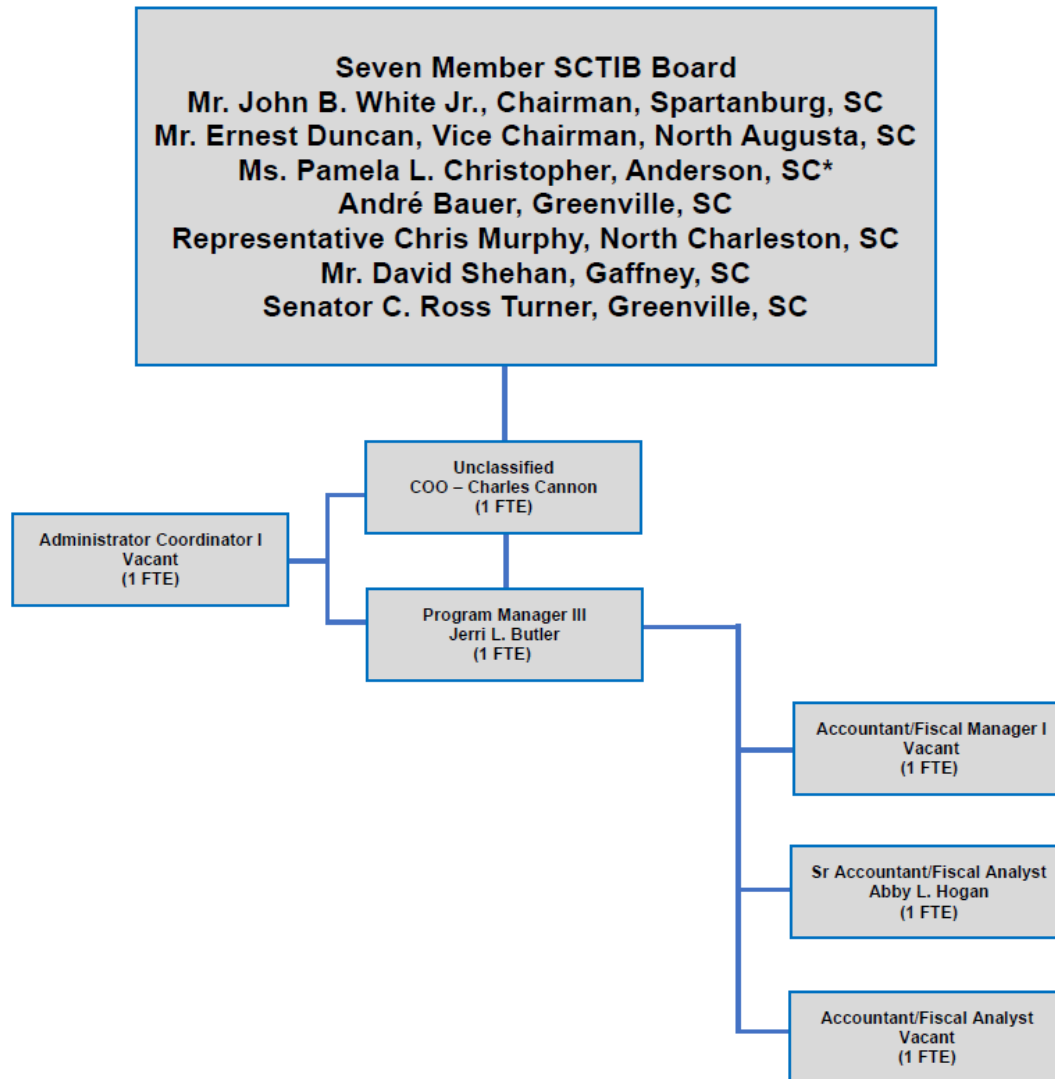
Seven Member SCTIB Board
Mr. John B. White Jr., Chairman, Spartanburg, SC
Mr. Ernest Duncan, Vice Chairman, North Augusta, SC
Ms. Pamela L. Christopher, Anderson, SC*
André Bauer, Greenville, SC
Representative Chris Murphy, North Charleston, SC
Mr. David Shehan, Gaffney, SC
Senator C. Ross Turner, Greenville, SC

Unclassified
COO – Charles Cannon
(1 FTE)

Administrator Coordinator I
Vacant
(1 FTE)

Program Manager III
Jerri L. Butler
(1 FTE)

Accountant/Fiscal Manager I
Vacant
(1 FTE)

Sr Accountant/Fiscal Analyst
Abby L. Hogan
(1 FTE)

Accountant/Fiscal Analyst
Vacant
(1 FTE)